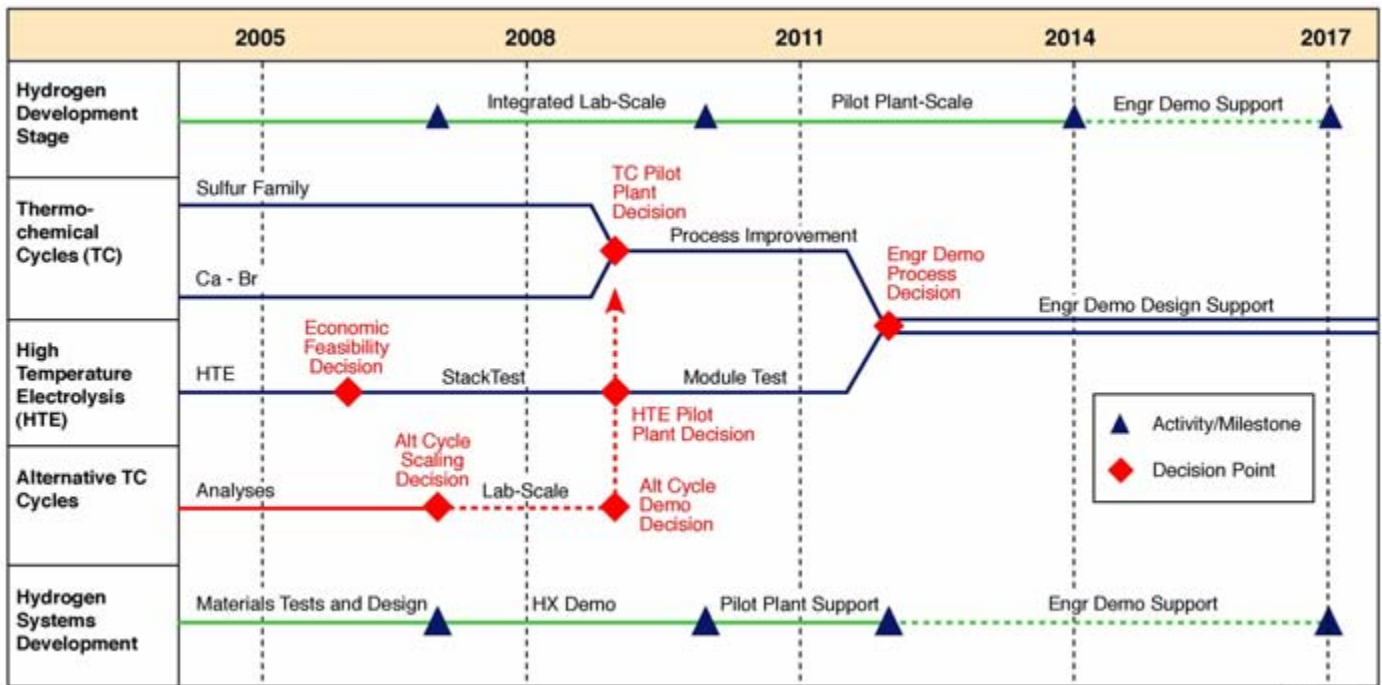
2005
2008
2011
2014
2017

Hydrogen Development Stage

Integrated Lab-Scale

Pilot Plant-Scale

Engr Demo Support

Thermochemical Cycles (TC)

Sulfur Family

TC Pilot Plant Decision

Process Improvement

Ca - Br

Engr Demo Process Decision

Engr Demo Design Support

High Temperature Electrolysis (HTE)

Economic Feasibility Decision

HTE

StackTest

Module Test

HTE Pilot Plant Decision

Activity/Milestone

Decision Point

Alternative TC Cycles

Alt Cycle Scaling Decision

Analyses

Lab-Scale

Alt Cycle Demo Decision

Hydrogen Systems Development

Materials Tests and Design

HX Demo

Pilot Plant Support

Engr Demo Support